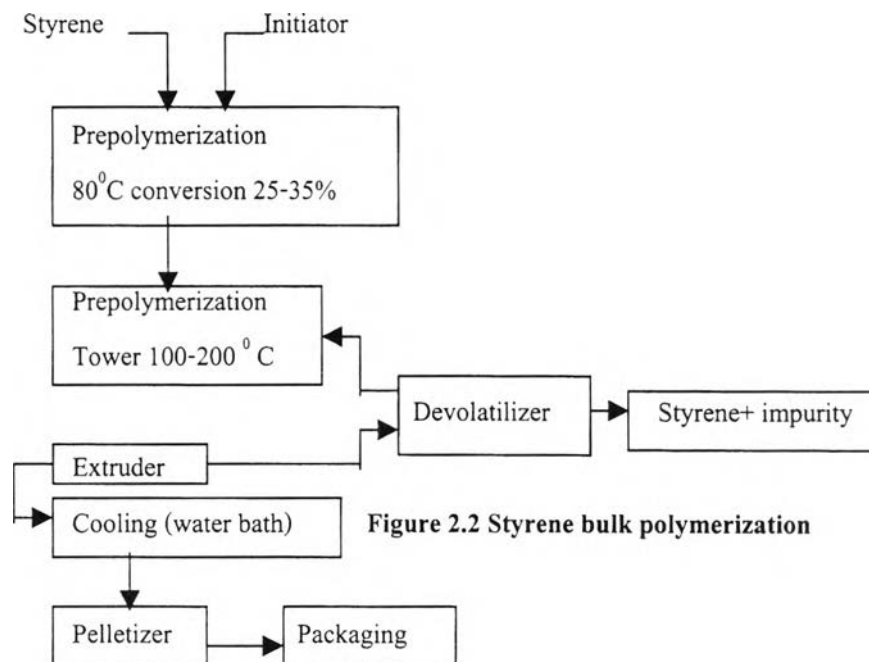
Styrene

Initiator

Prepolymerization

$80^{0}$C conversion 25-35%

Prepolymerization

Tower 100-200 $^{0}$ C

Devolatilizer

Styrene+ impurity

Extruder

Cooling (water bath)

**Figure 2.2 Styrene bulk polymerization**

Pelletizer

Packaging